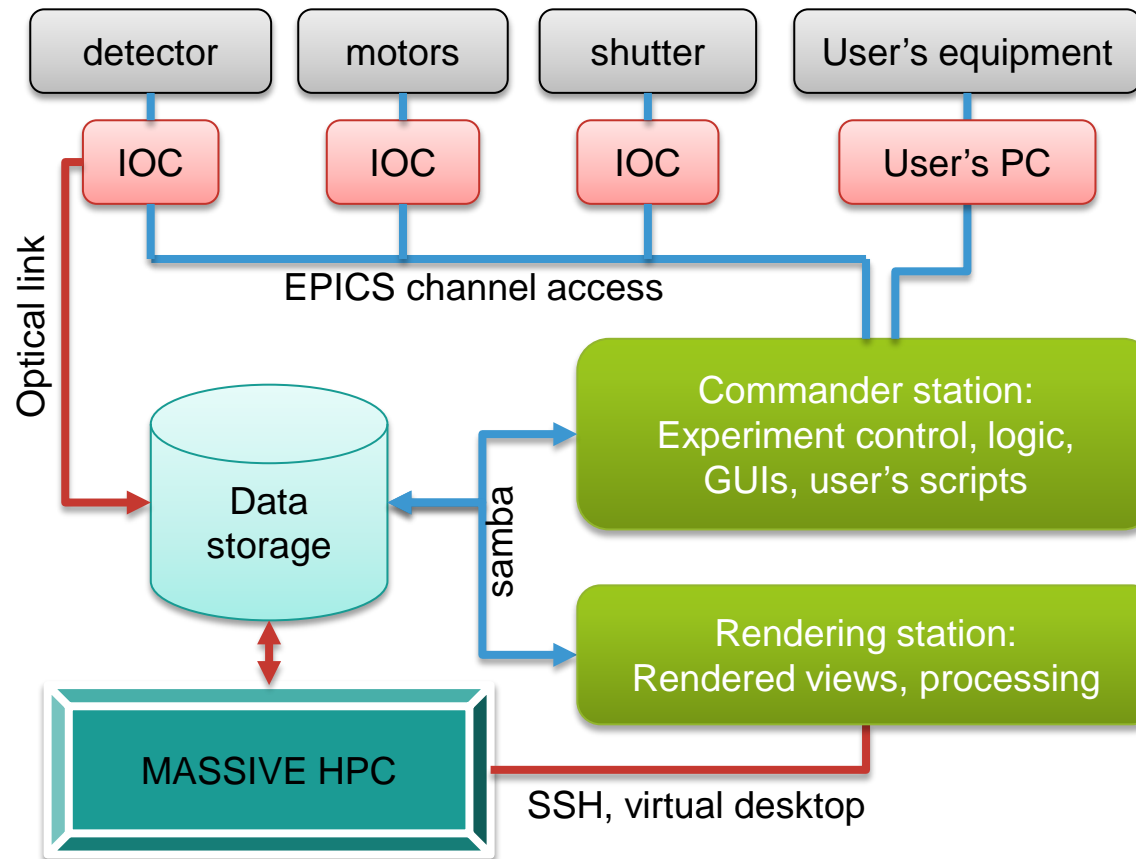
detector

motors

shutter

User’s equipment

IOC

IOC

IOC

User’s PC

Optical link

EPICS channel access

Commander station:
Experiment control, logic,
GUIs, user’s scripts

Data
storage

samba

Rendering station:
Rendered views, processing

MASSIVE HPC

SSH, virtual desktop